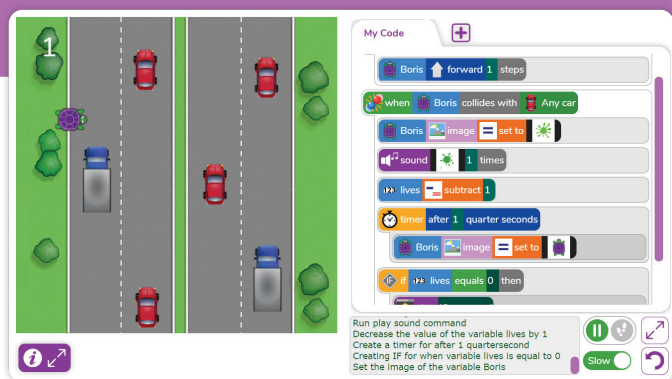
1

My Code

+

Boris forward 1 steps

when Boris collides with Any car

Boris image = set to

sound 1 times

lives subtract 1

timer after 1 quarter seconds

Boris image = set to

if lives equals 0 then

Run play sound command
Decrease the value of the variable lives by 1
Create a timer for after 1 quartersecond
Creating IF for when variable lives is equal to 0
Set the image of the variable Boris

Slow